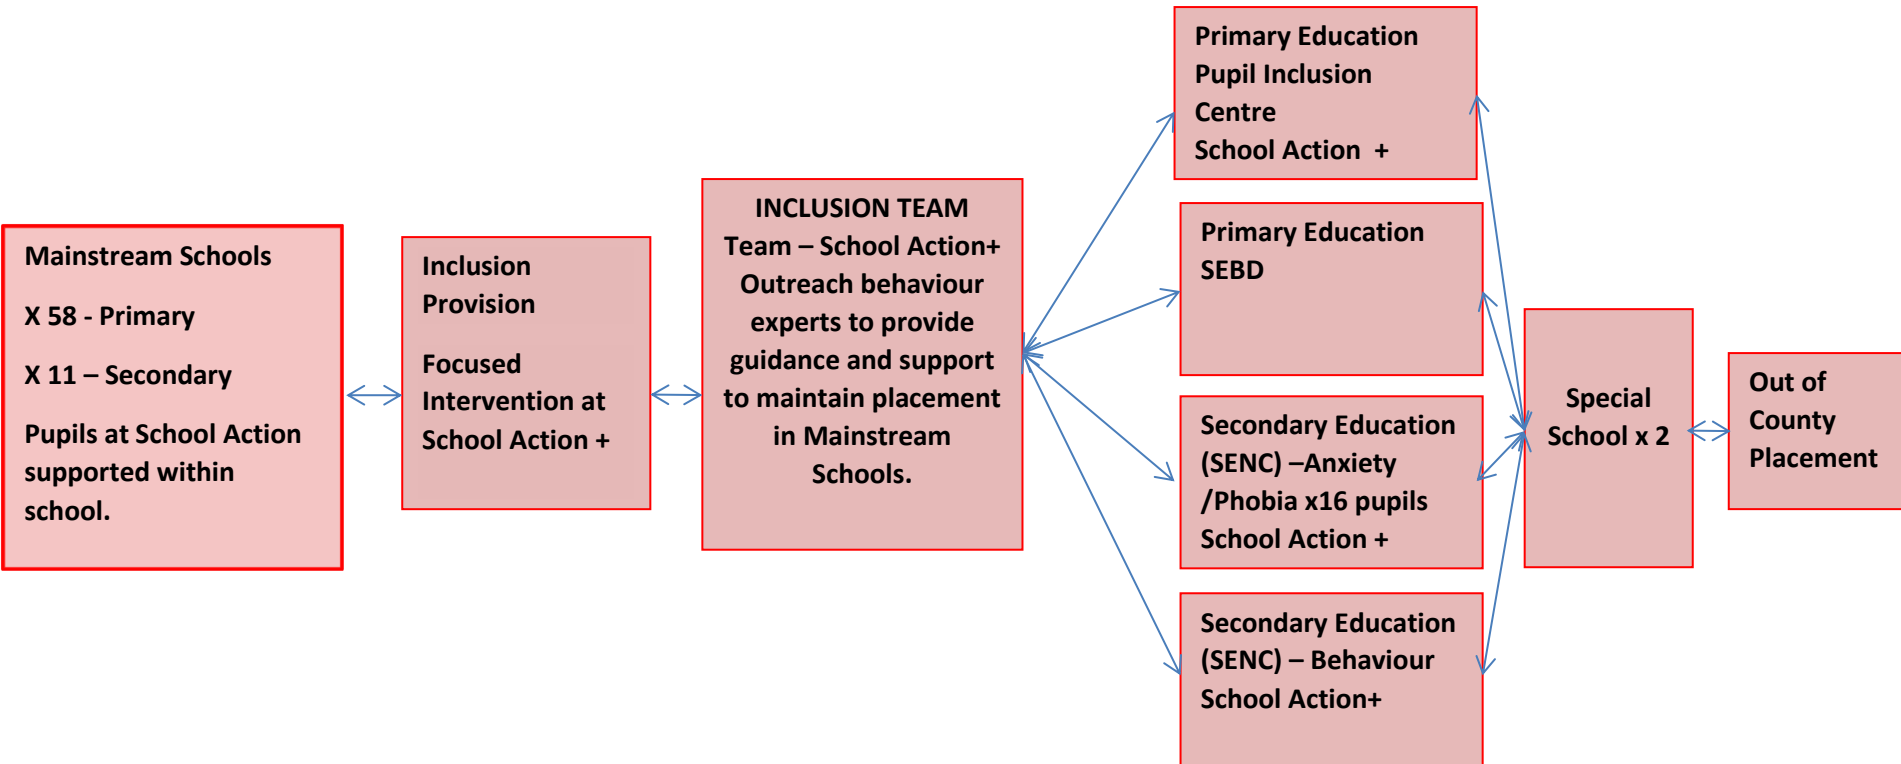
Mainstream Schools

X 58 - Primary

X 11 – Secondary

Pupils at School Action supported within school.

Inclusion Provision

Focused Intervention at School Action +

INCLUSION TEAM
Team – School Action+
Outreach behaviour experts to provide guidance and support to maintain placement in Mainstream Schools.

Primary Education
Pupil Inclusion Centre
School Action +

Primary Education
SEBD

Secondary Education (SENC) –Anxiety /Phobia x16 pupils
School Action +

Secondary Education (SENC) – Behaviour
School Action+

Special School x 2

Out of County Placement